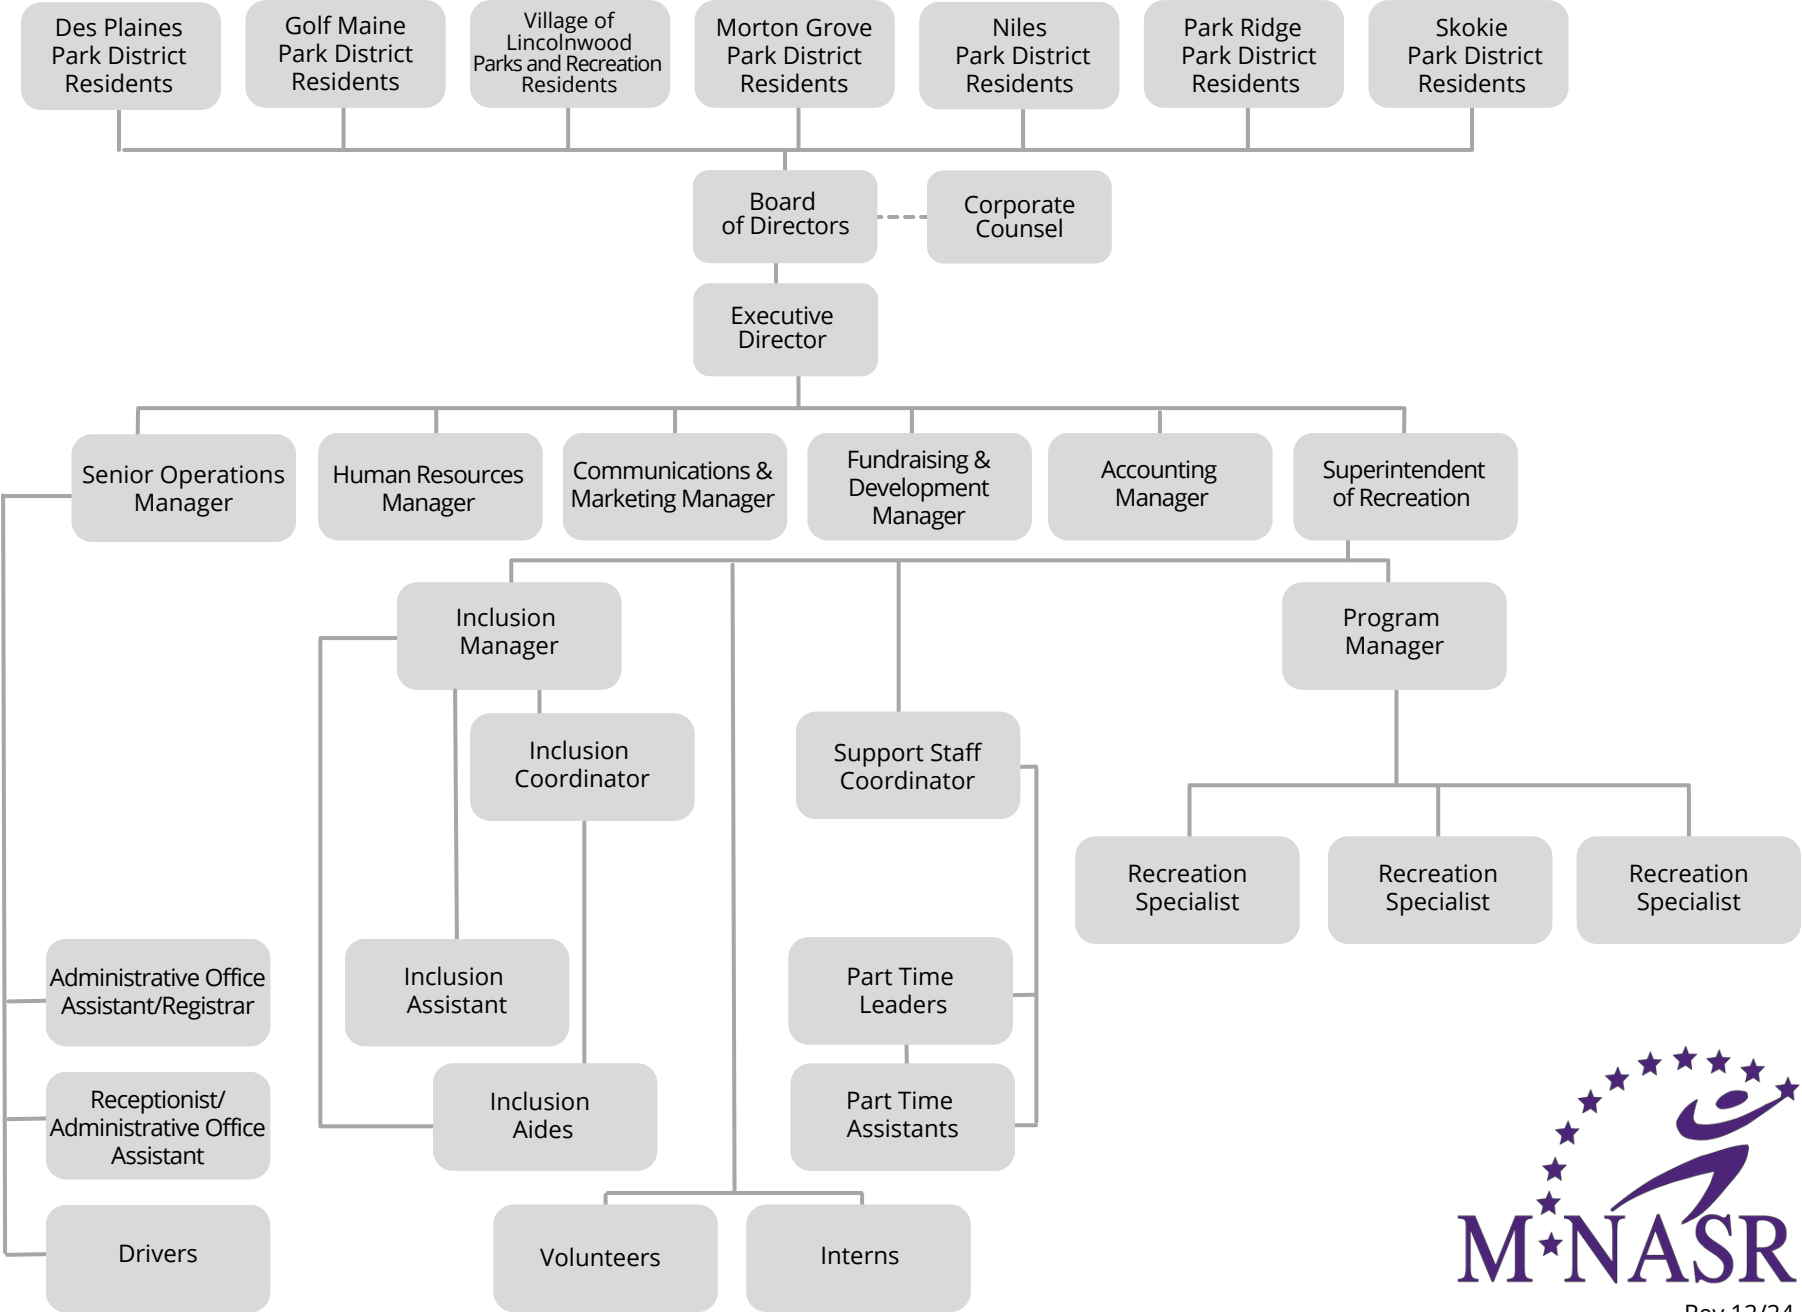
Des Plaines Park District Residents

Golf Maine Park District Residents

Village of Lincolnwood Parks and Recreation Residents

Morton Grove Park District Residents

Niles Park District Residents

Park Ridge Park District Residents

Skokie Park District Residents

Board of Directors

Corporate Counsel

Executive Director

Senior Operations Manager

Human Resources Manager

Communications & Marketing Manager

Fundraising & Development Manager

Accounting Manager

Superintendent of Recreation

Inclusion Manager

Program Manager

Inclusion Coordinator

Support Staff Coordinator

Recreation Specialist

Recreation Specialist

Recreation Specialist

Administrative Office Assistant/Registrar

Inclusion Assistant

Part Time Leaders

Receptionist/ Administrative Office Assistant

Inclusion Aides

Part Time Assistants

Drivers

Volunteers

Interns

M·NASR

Rev 12/24